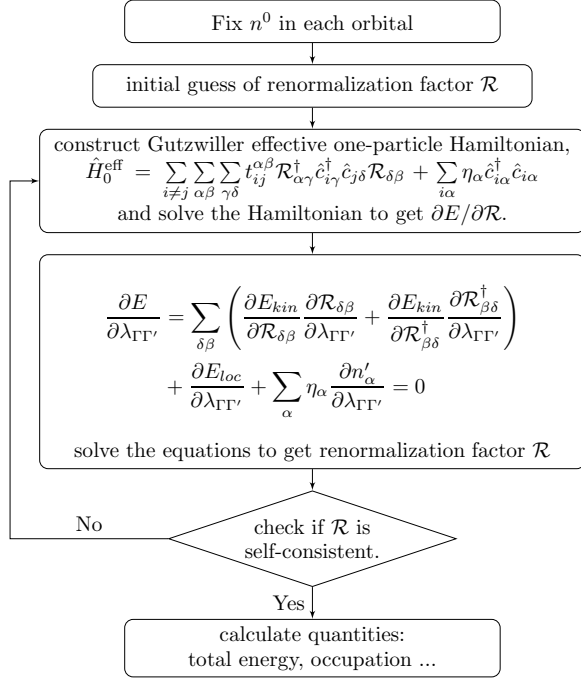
Fix $n^0$ in each orbital

initial guess of renormalization factor $\mathcal{R}$

construct Gutzwiller effective one-particle Hamiltonian, $\hat{H}_0^{\text{eff}} = \sum_{i \neq j} \sum_{\alpha\beta} \sum_{\gamma\delta} t_{ij}^{\alpha\beta} \mathcal{R}_{\alpha\gamma}^{\dagger} \hat{c}_{i\gamma}^{\dagger} \hat{c}_{j\delta} \mathcal{R}_{\delta\beta} + \sum_{i\alpha} \eta_\alpha \hat{c}_{i\alpha}^{\dagger} \hat{c}_{i\alpha}$ and solve the Hamiltonian to get $\partial E / \partial \mathcal{R}$.

$\frac{\partial E}{\partial \lambda_{\Gamma\Gamma'}} = \sum_{\delta\beta} \left( \frac{\partial E_{kin}}{\partial \mathcal{R}_{\delta\beta}} \frac{\partial \mathcal{R}_{\delta\beta}}{\partial \lambda_{\Gamma\Gamma'}} + \frac{\partial E_{kin}}{\partial \mathcal{R}_{\beta\delta}^{\dagger}} \frac{\partial \mathcal{R}_{\beta\delta}^{\dagger}}{\partial \lambda_{\Gamma\Gamma'}} \right) + \frac{\partial E_{loc}}{\partial \lambda_{\Gamma\Gamma'}} + \sum_{\alpha} \eta_\alpha \frac{\partial n'_\alpha}{\partial \lambda_{\Gamma\Gamma'}} = 0$

solve the equations to get renormalization factor $\mathcal{R}$

No

check if $\mathcal{R}$ is self-consistent.

Yes

calculate quantities: total energy, occupation ...